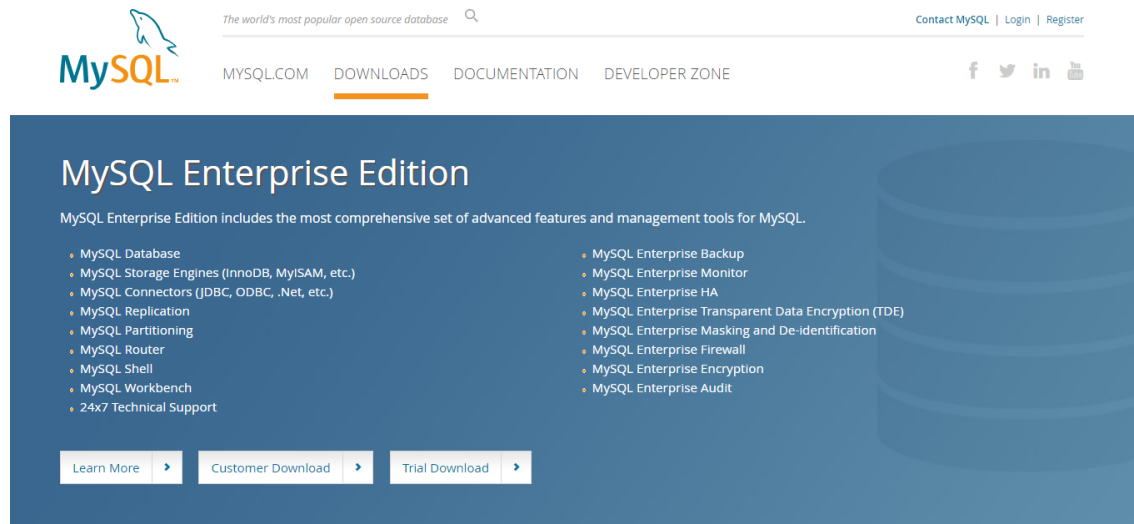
MySQL

The world's most popular open source database

Contact MySQL | Login | Register

MYSQL.COM DOWNLOADS DOCUMENTATION DEVELOPER ZONE

MySQL Enterprise Edition

MySQL Enterprise Edition includes the most comprehensive set of advanced features and management tools for MySQL.

- MySQL Database
- MySQL Storage Engines (InnoDB, MyISAM, etc.)
- MySQL Connectors (JDBC, ODBC, .Net, etc.)
- MySQL Replication
- MySQL Partitioning
- MySQL Router
- MySQL Shell
- MySQL Workbench
- 24x7 Technical Support

- MySQL Enterprise Backup
- MySQL Enterprise Monitor
- MySQL Enterprise HA
- MySQL Enterprise Transparent Data Encryption (TDE)
- MySQL Enterprise Masking and De-identification
- MySQL Enterprise Firewall
- MySQL Enterprise Encryption
- MySQL Enterprise Audit

Learn More ›

Customer Download ›

Trial Download ›